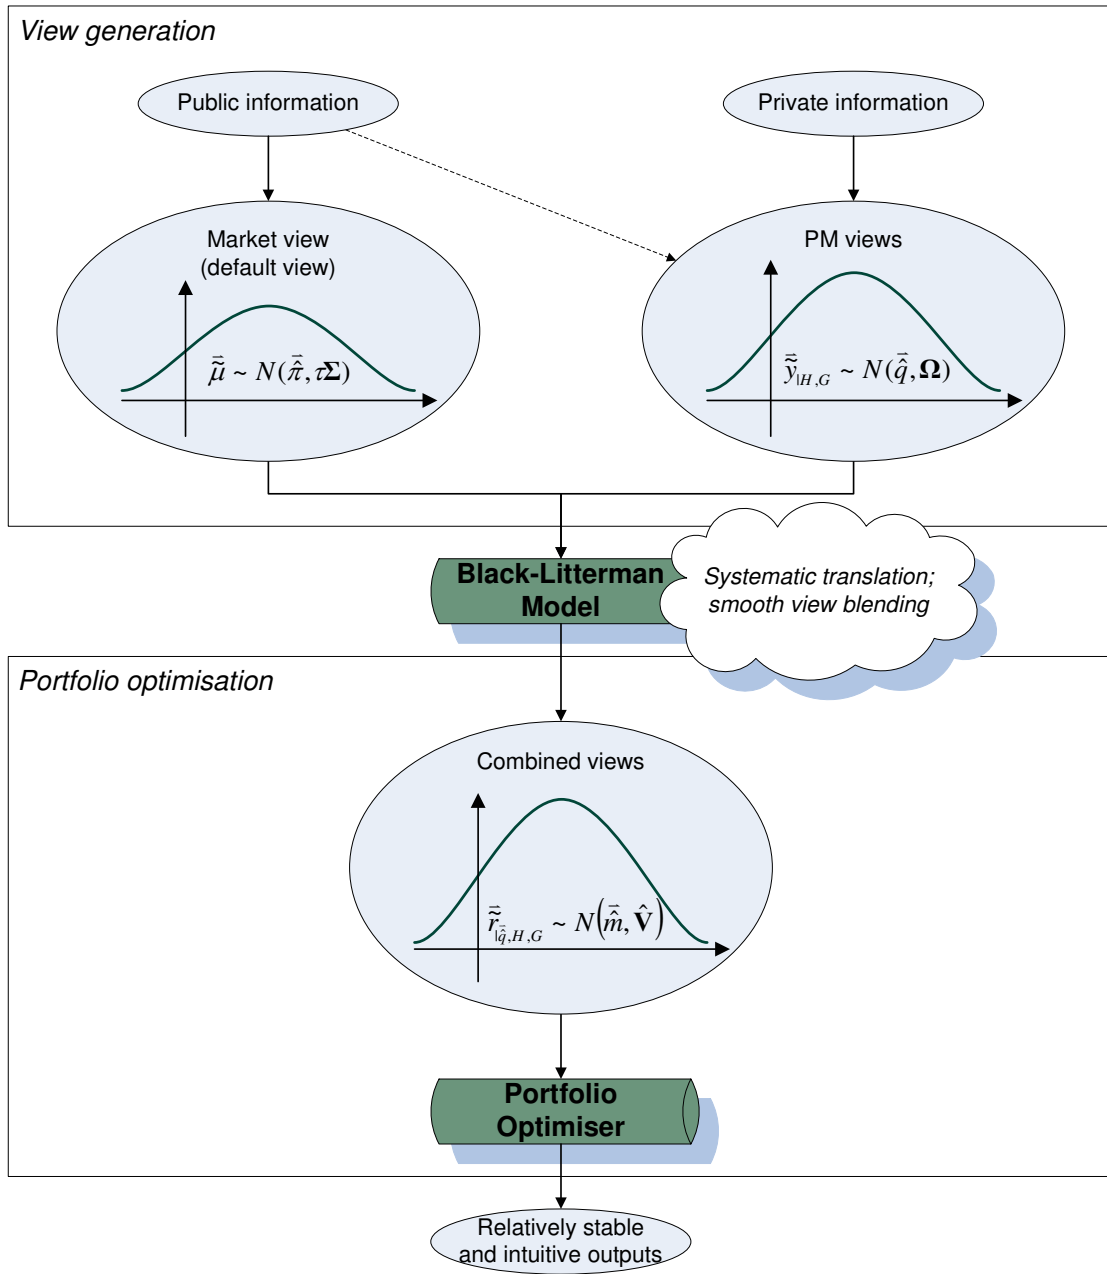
View generation

Public information

Private information

Market view (default view)

$\tilde{\vec{\mu}} \sim N(\tilde{\vec{\pi}}, \tau\mathbf{\Sigma})$

PM views

$\tilde{\vec{y}}_{|H,G} \sim N(\hat{\vec{q}}, \mathbf{\Omega})$

Black-Litterman Model

Systematic translation; smooth view blending

Portfolio optimisation

Combined views

$\tilde{\vec{r}}_{|\hat{\vec{q}},H,G} \sim N\left(\hat{\vec{m}}, \hat{\mathbf{V}}\right)$

Portfolio Optimiser

Relatively stable and intuitive outputs